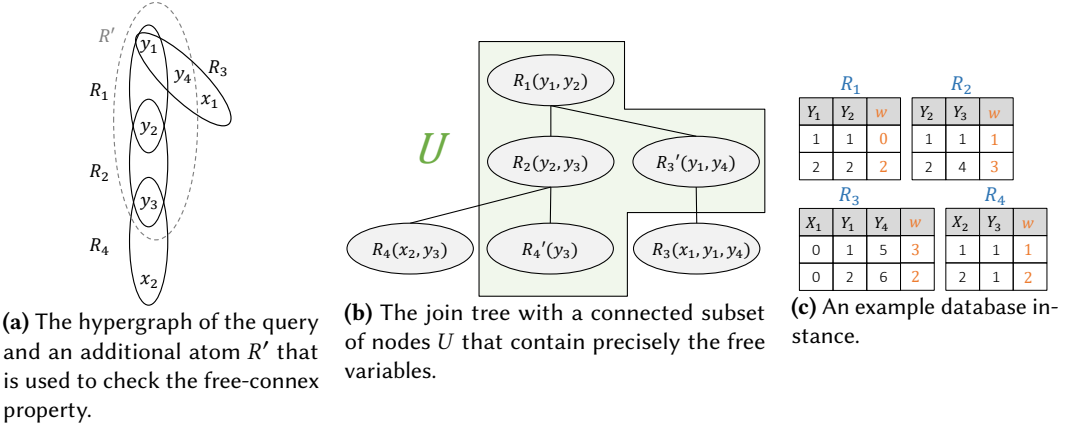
$R'$ $y_1$ $y_4$ $R_3$ $x_1$ $R_1$ $y_2$ $R_2$ $y_3$ $R_4$ $x_2$

**(a)** The hypergraph of the query and an additional atom $R'$ that is used to check the free-connex property.

$U$

$R_1(y_1, y_2)$

$R_2(y_2, y_3)$ $R_3'(y_1, y_4)$

$R_4(x_2, y_3)$ $R_4'(y_3)$ $R_3(x_1, y_1, y_4)$

**(b)** The join tree with a connected subset of nodes $U$ that contain precisely the free variables.

$R_1$

| $Y_1$ | $Y_2$ | $w$ |
|---|---|---|
| 1 | 1 | 0 |
| 2 | 2 | 2 |

$R_2$

| $Y_2$ | $Y_3$ | $w$ |
|---|---|---|
| 1 | 1 | 1 |
| 2 | 4 | 3 |

$R_3$

| $X_1$ | $Y_1$ | $Y_4$ | $w$ |
|---|---|---|---|
| 0 | 1 | 5 | 3 |
| 0 | 2 | 6 | 2 |

$R_4$

| $X_2$ | $Y_3$ | $w$ |
|---|---|---|
| 1 | 1 | 1 |
| 2 | 1 | 2 |

**(c)** An example database instance.